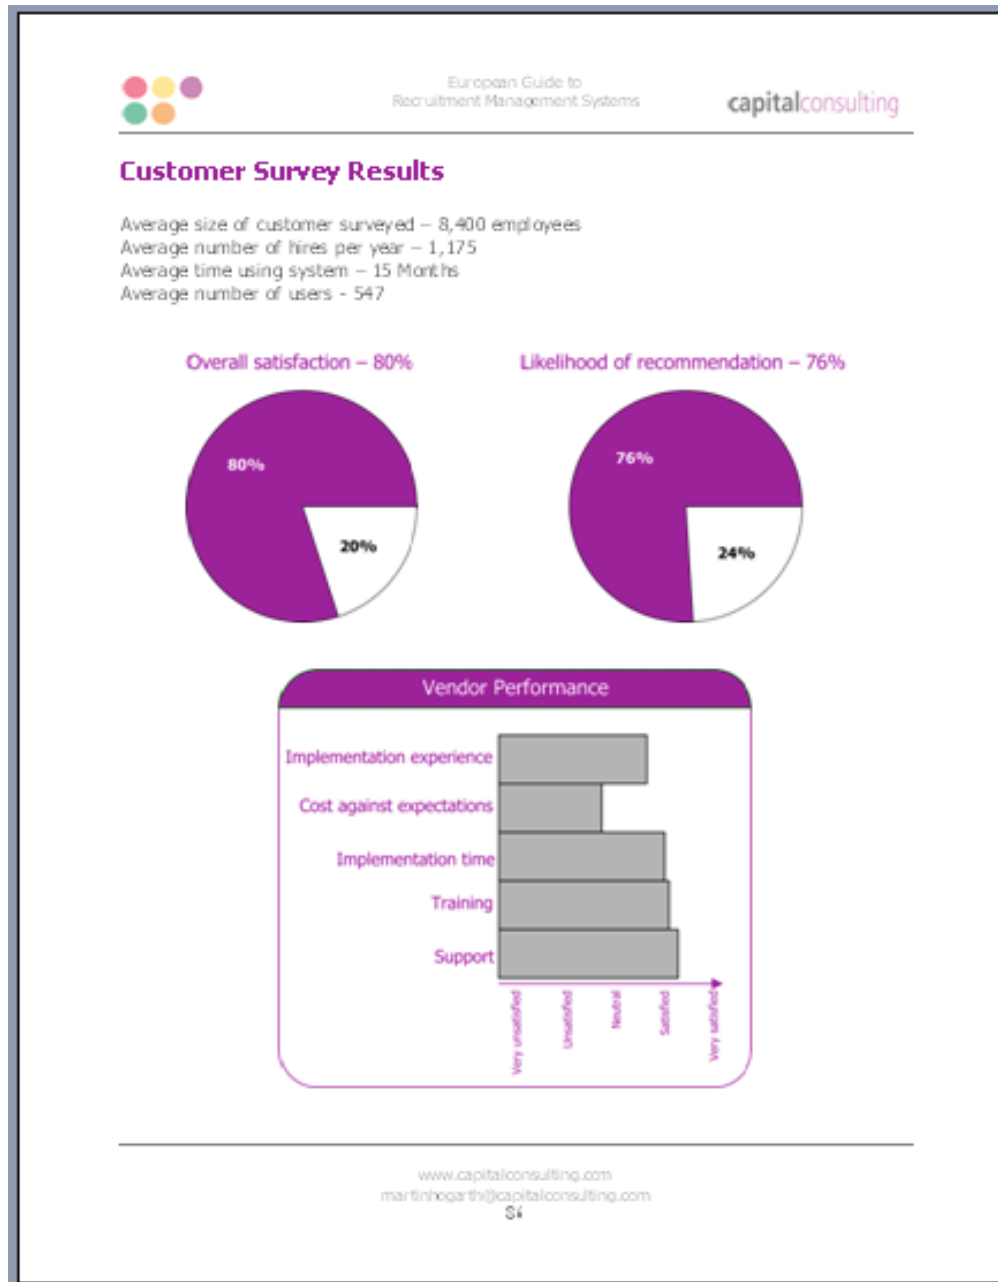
European Guide to
Recruitment Management Systems

capitalconsulting

Customer Survey Results

Average size of customer surveyed – 8,400 employees
Average number of hires per year – 1,175
Average time using system – 15 Months
Average number of users - 547

Overall satisfaction – 80%

80%

20%

Likelihood of recommendation – 76%

76%

24%

Vendor Performance

Implementation experience
Cost against expectations
Implementation time
Training
Support

Very unsatisfied
Unsatisfied
Neutral
Satisfied
Very satisfied

www.capitalconsulting.com
martinhogarth@capitalconsulting.com
S4